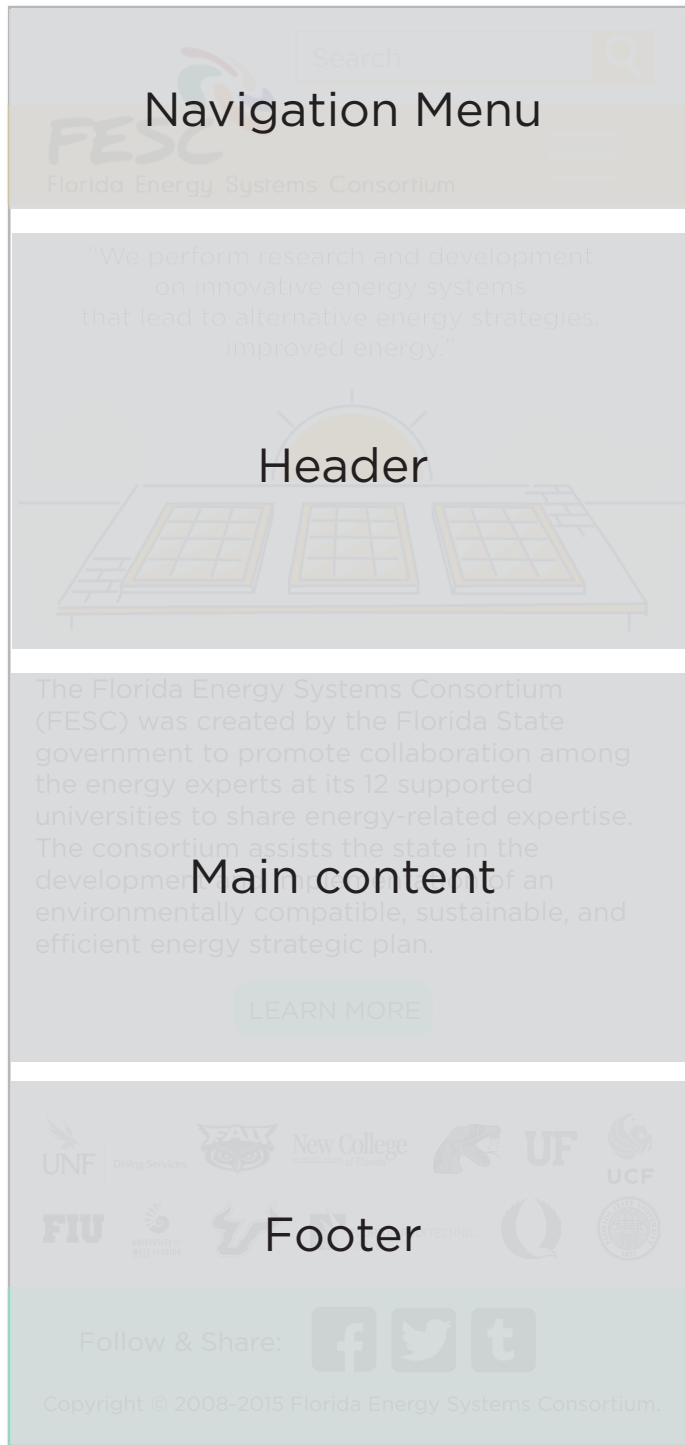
Search

Navigation Menu

FESC
Florida Energy Systems Consortium

"We perform research and development on innovative energy systems that lead to alternative energy strategies, improved energy."

Header

The Florida Energy Systems Consortium (FESC) was created by the Florida State government to promote collaboration among the energy experts at its 12 supported universities to share energy-related expertise. The consortium assists the state in the development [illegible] of an environmentally compatible, sustainable, and efficient energy strategic plan.

Main content

LEARN MORE

UNF Dining Services
FAU
New College of Florida
UF
UCF
FIU
UNIVERSITY of WEST FLORIDA
USF

Footer

Follow & Share:

Copyright © 2008-2015 Florida Energy Systems Consortium.